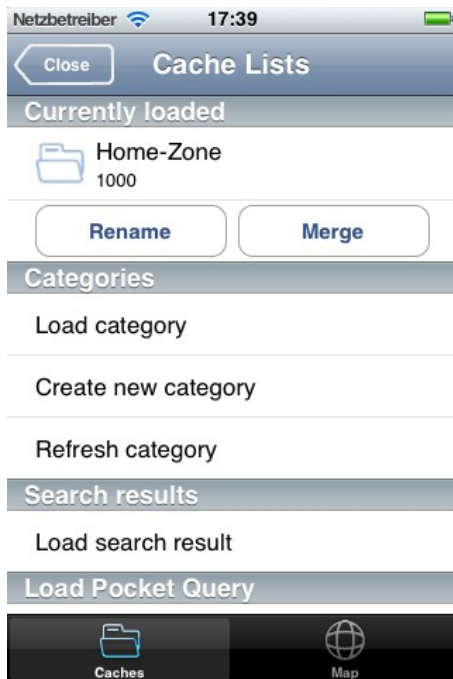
Netzbetreiber 17:39

Close Cache Lists

Currently loaded

Home-Zone
1000

Rename Merge

Categories

Load category

Create new category

Refresh category

Search results

Load search result

Load Pocket Query

Caches Map